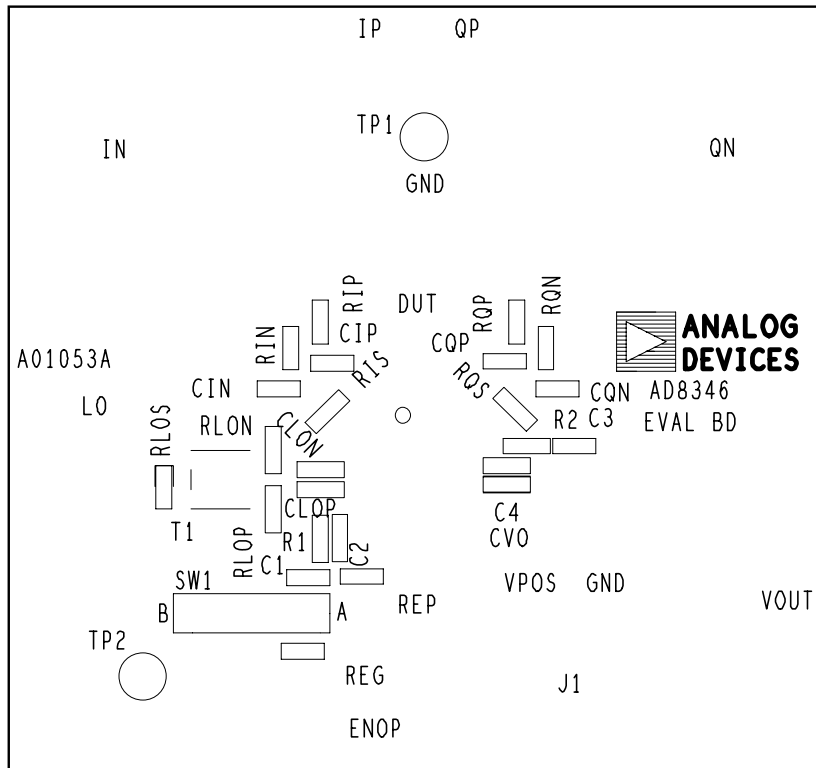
IP QP

TP1

IN

QN

GND

RIP

DUT

RQP

RQN

ANALOG DEVICES

CIP

CQP

RIN

A01053A

RIS

RQS

CIN

CQN

AD8346

LO

RLOS

RLON

CLON

R2

C3

EVAL BD

C4

CLOP

T1

R1

C2

CVO

RLOP

C1

SW1

VPOS

GND

B

A

REP

VOUT

TP2

REG

J1

ENOP